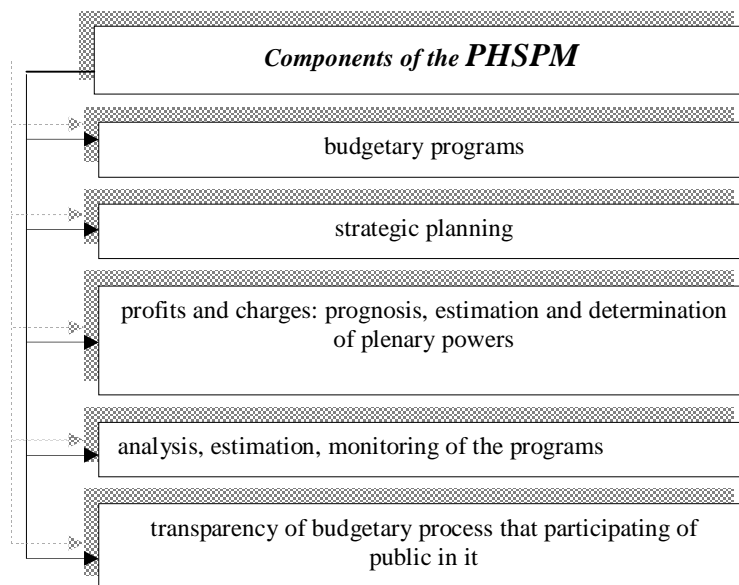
Components of the PHSPM

budgetary programs

strategic planning

profits and charges: prognosis, estimation and determination of plenary powers

analysis, estimation, monitoring of the programs

transparency of budgetary process that participating of public in it